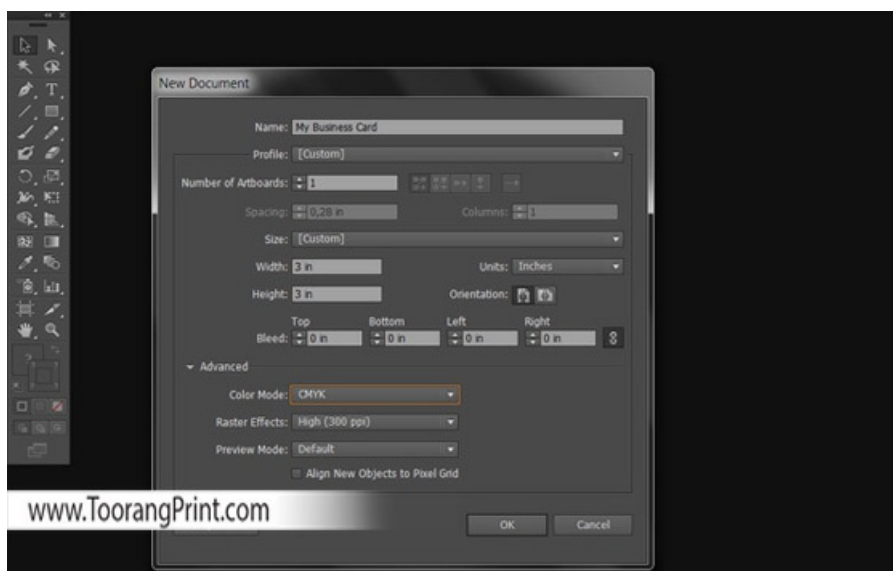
New Document

Name: My Business Card

Profile: [Custom]

Number of Artboards: 1

Spacing: 0,28 in

Columns: 1

Size: [Custom]

Width: 3 in

Units: Inches

Height: 3 in

Orientation:

Bleed:

Top
0 in

Bottom
0 in

Left
0 in

Right
0 in

Advanced

Color Mode: CMYK

Raster Effects: High (300 ppi)

Preview Mode: Default

Align New Objects to Pixel Grid

www.ToorangPrint.com

OK

Cancel